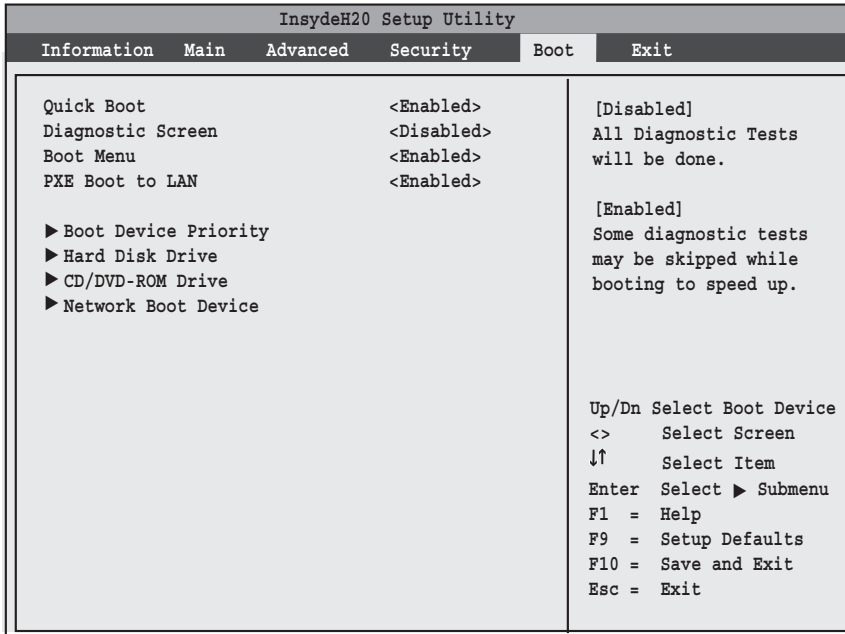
InsydeH20 Setup Utility

Information Main Advanced Security Boot Exit

Quick Boot <Enabled>
Diagnostic Screen <Disabled>
Boot Menu <Enabled>
PXE Boot to LAN <Enabled>

▶ Boot Device Priority
▶ Hard Disk Drive
▶ CD/DVD-ROM Drive
▶ Network Boot Device

[Disabled]
All Diagnostic Tests will be done.

[Enabled]
Some diagnostic tests may be skipped while booting to speed up.

Up/Dn Select Boot Device
<> Select Screen
↓↑ Select Item
Enter Select ▶ Submenu
F1 = Help
F9 = Setup Defaults
F10 = Save and Exit
Esc = Exit